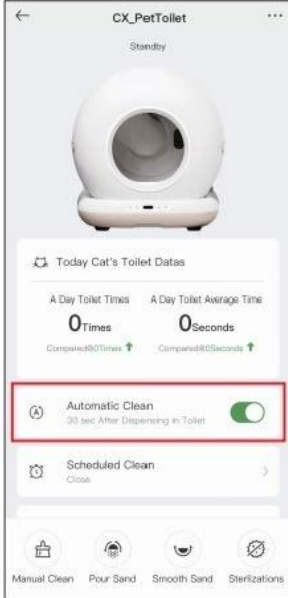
←
CX_PetToilet
...
Standby

Today Cat's Toilet Datas

A Day Toilet Times
0Times
Compared0Times

A Day Toilet Average Time
0Seconds
Compared0Seconds

Automatic Clean
30 sec After Dispensing in Toilet

Scheduled Clean
Close

Manual Clean
Pour Sand
Smooth Sand
Sterilizations